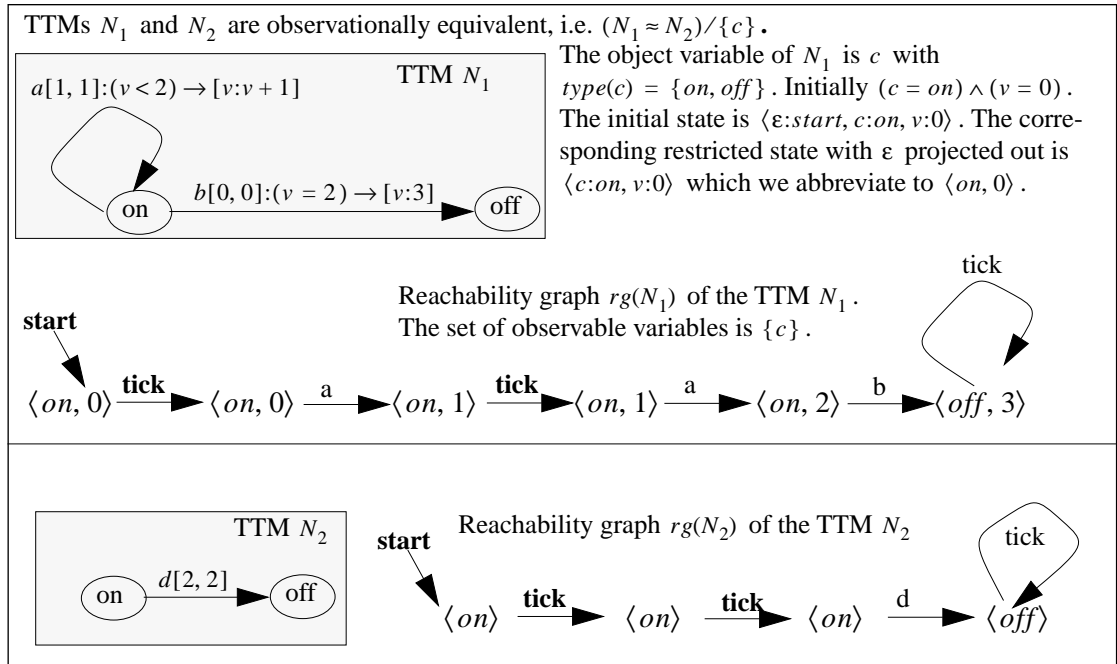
TTMs $N_1$ and $N_2$ are observationally equivalent, i.e. $(N_1 \approx N_2)/\{c\}$.

TTM $N_1$

$a[1, 1]:(v < 2) \rightarrow [v:v+1]$

on

$b[0, 0]:(v = 2) \rightarrow [v:3]$

off

The object variable of $N_1$ is $c$ with $type(c) = \{on, off\}$. Initially $(c = on) \wedge (v = 0)$. The initial state is $\langle \varepsilon:start, c:on, v:0 \rangle$. The corresponding restricted state with $\varepsilon$ projected out is $\langle c:on, v:0 \rangle$ which we abbreviate to $\langle on, 0 \rangle$.

Reachability graph $rg(N_1)$ of the TTM $N_1$.
The set of observable variables is $\{c\}$.

start

$\langle on, 0 \rangle$ tick $\langle on, 0 \rangle$ a $\langle on, 1 \rangle$ tick $\langle on, 1 \rangle$ a $\langle on, 2 \rangle$ b $\langle off, 3 \rangle$ tick

TTM $N_2$

on $d[2, 2]$ off

Reachability graph $rg(N_2)$ of the TTM $N_2$

start

$\langle on \rangle$ tick $\langle on \rangle$ tick $\langle on \rangle$ d $\langle off \rangle$ tick